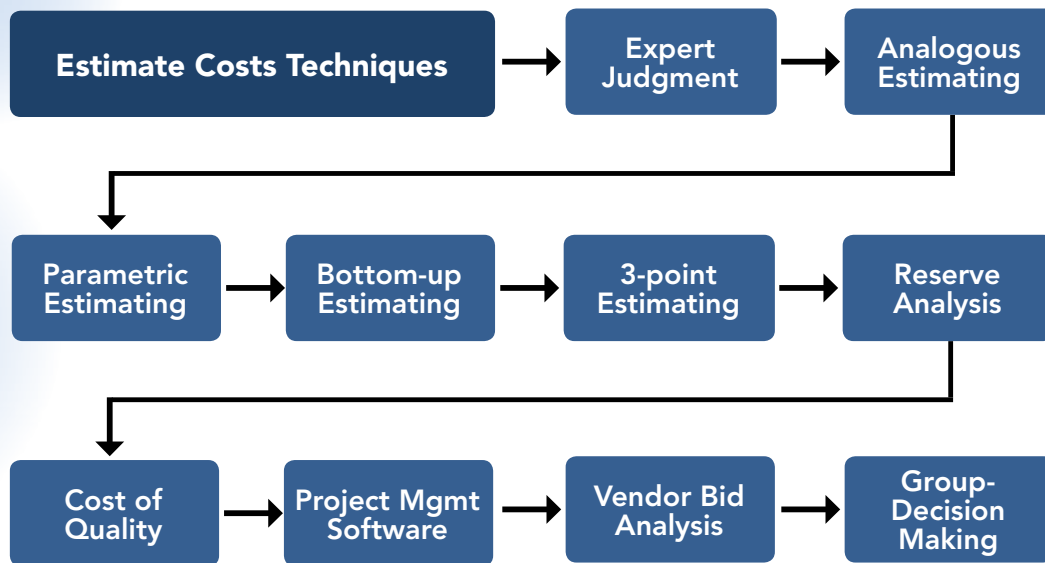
Estimate Costs Techniques

Expert Judgment

Analogous Estimating

Parametric Estimating

Bottom-up Estimating

3-point Estimating

Reserve Analysis

Cost of Quality

Project Mgmt Software

Vendor Bid Analysis

Group-Decision Making